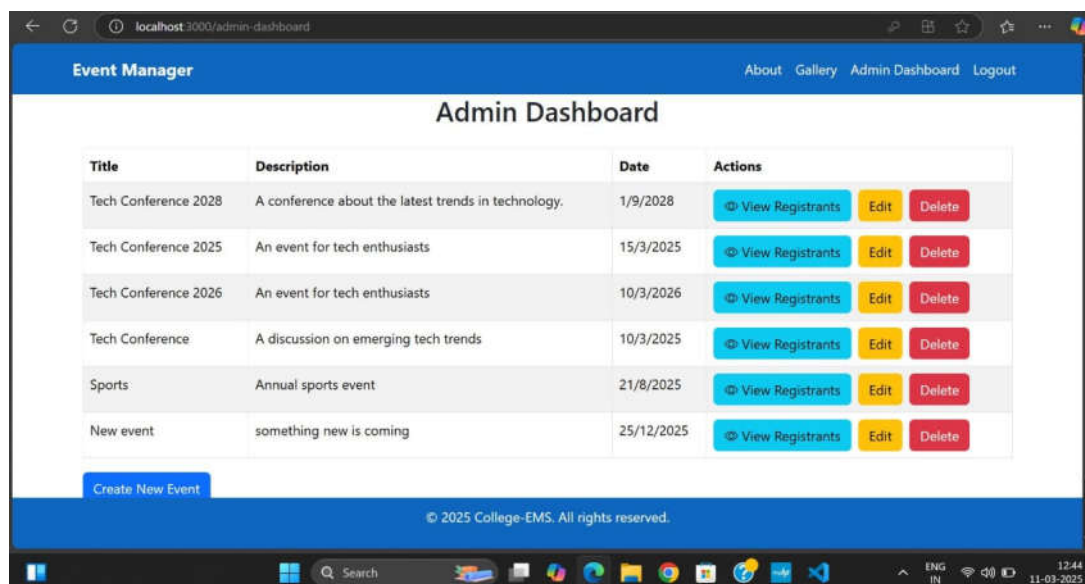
localhost:3000/admin-dashboard

Event Manager

About Gallery Admin Dashboard Logout

Admin Dashboard

| Title | Description | Date | Actions |
|---|---|---|---|
| Tech Conference 2028 | A conference about the latest trends in technology. | 1/9/2028 | View Registrants Edit Delete |
| Tech Conference 2025 | An event for tech enthusiasts | 15/3/2025 | View Registrants Edit Delete |
| Tech Conference 2026 | An event for tech enthusiasts | 10/3/2026 | View Registrants Edit Delete |
| Tech Conference | A discussion on emerging tech trends | 10/3/2025 | View Registrants Edit Delete |
| Sports | Annual sports event | 21/8/2025 | View Registrants Edit Delete |
| New event | something new is coming | 25/12/2025 | View Registrants Edit Delete |

Create New Event

© 2025 College-EMS. All rights reserved.

Search

ENG IN

12:44
11-03-2025